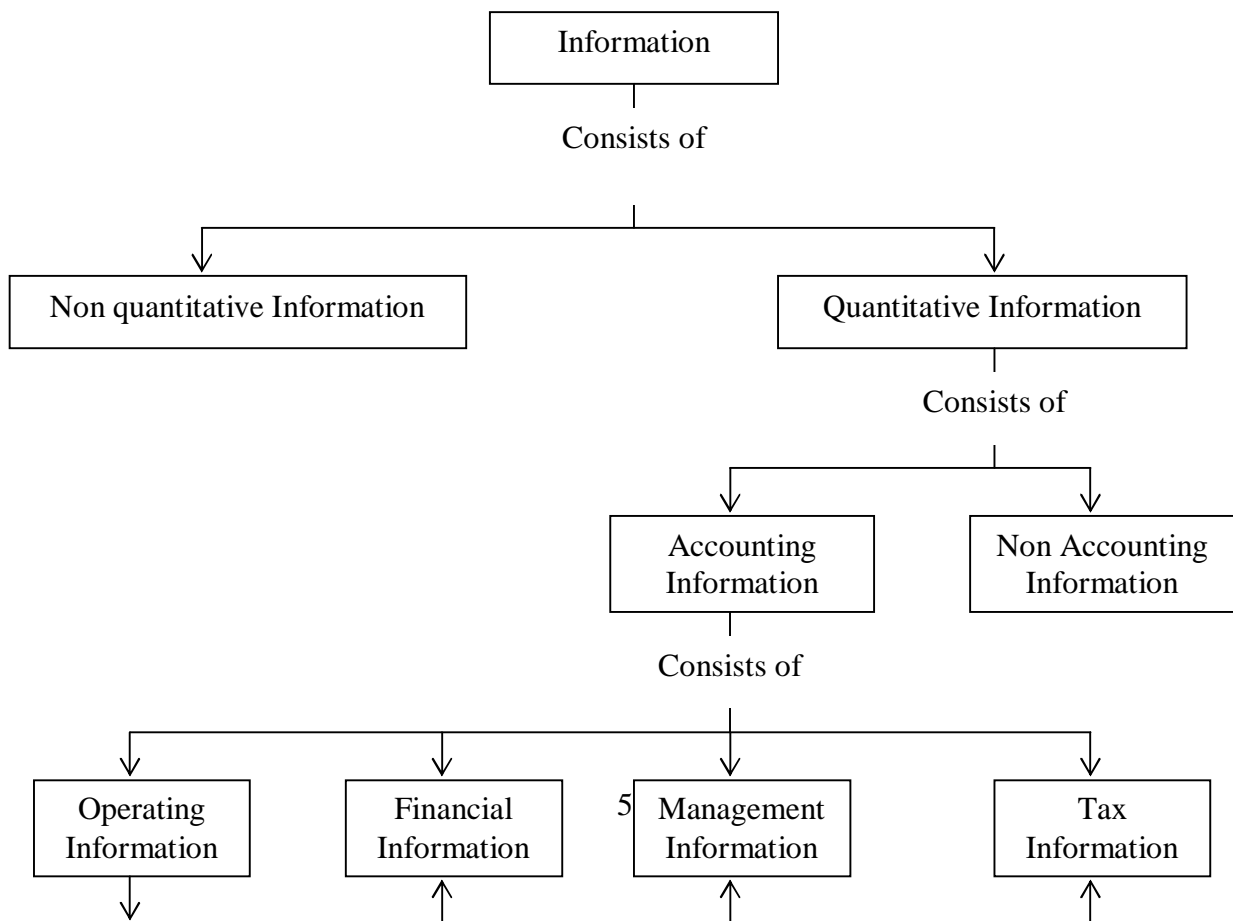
Information

Consists of

Non quantitative Information

Quantitative Information

Consists of

Accounting Information

Non Accounting Information

Consists of

Operating Information

Financial Information

5

Management Information

Tax Information